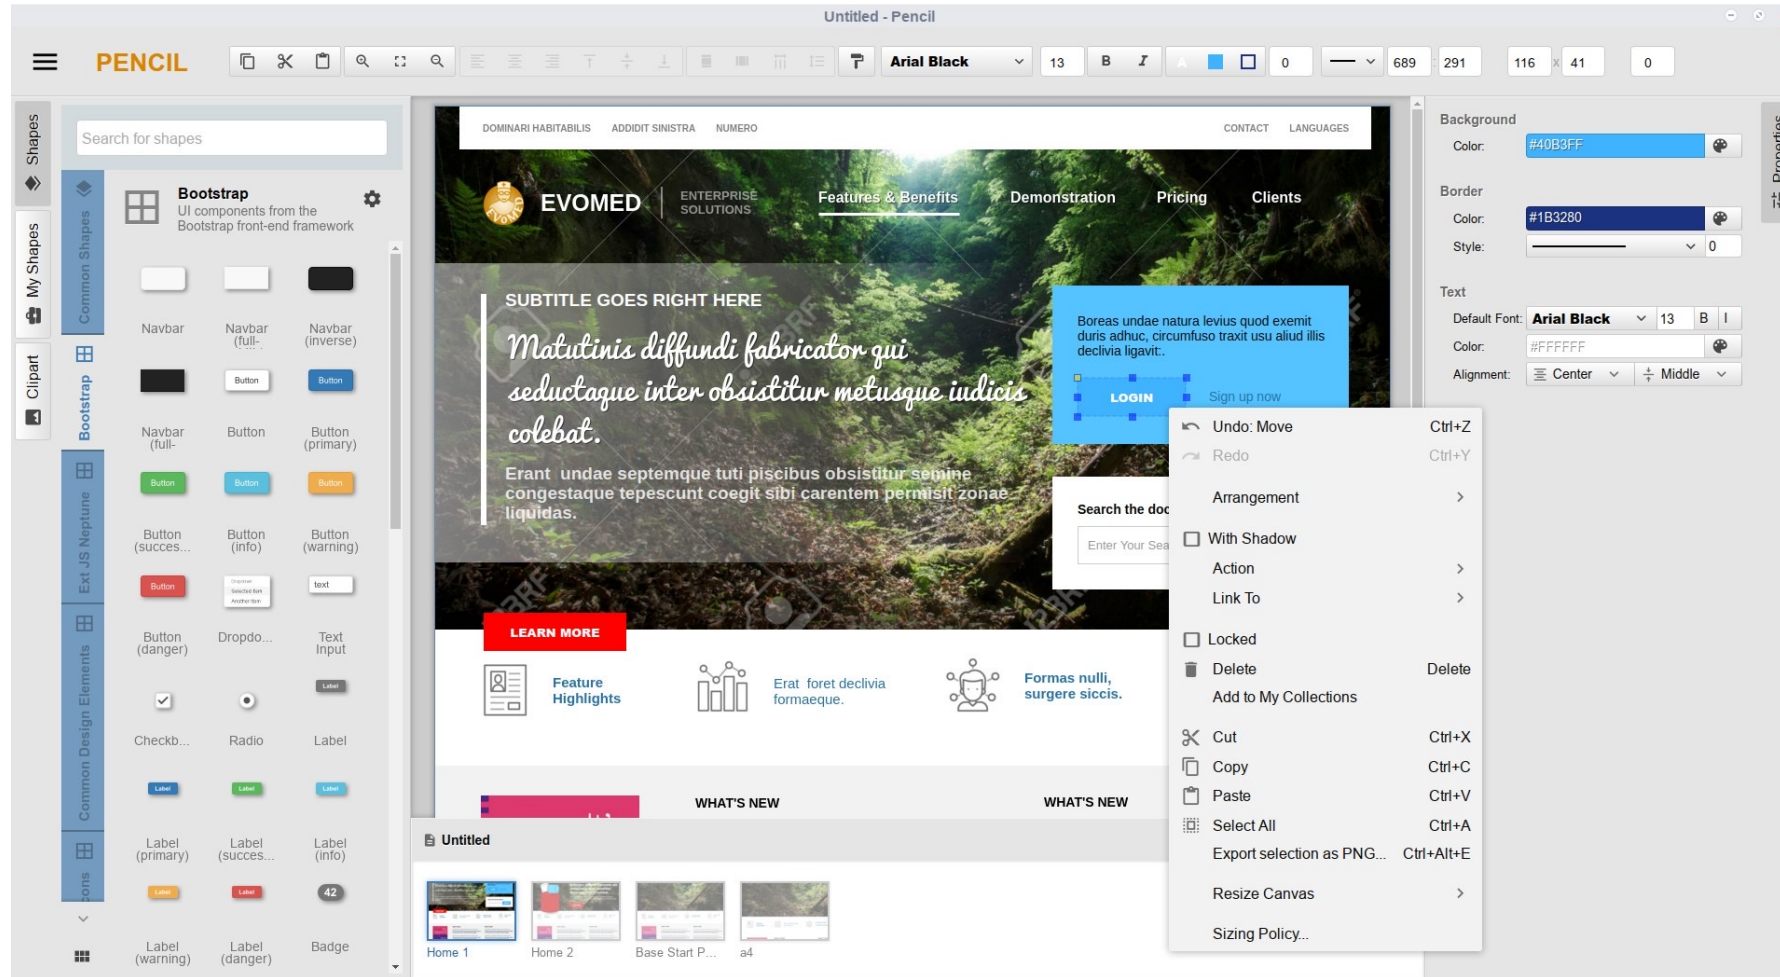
Untitled - Pencil

PENCIL

Arial Black 13 B I 0 689 291 116 x 41 0

Shapes
My Shapes
Clipart

Search for shapes

Common Shapes
Bootstrap
Ext JS Neptune
Common Design Elements
Icons

Bootstrap
UI components from the Bootstrap front-end framework

Navbar | Navbar (full- | Navbar (inverse)
Navbar (full- | Button | Button (primary)
Button (succes... | Button (info) | Button (warning)
Button (danger) | Dropdo... | Text Input
Checkb... | Radio | Label
Label (primary) | Label (succes... | Label (info)
Label (warning) | Label (danger) | Badge

Button
Button
Button
Button
Button
Button
text
Label
Label
Label
Label
Label
Label
42

DOMINARI HABITABILIS ADDIDIT SINISTRA NUMERO CONTACT LANGUAGES

EVOMED ENTERPRISE SOLUTIONS
Features & Benefits Demonstration Pricing Clients

SUBTITLE GOES RIGHT HERE
Matutinis diffundi fabricator qui seductaque inter obsistitur metusque iudicis colebat.
Erant undae septemque tuti piscibus obsistitur semine congestaque tepescunt coegit sibi carentem permisit zonae liquidas.

Boreas undae natura levius quod exemit duris adhuc, circumfuso traxit usu aliud illis declivia ligavit:.
LOGIN
Sign up now

Search the doc
Enter Your Sea

LEARN MORE

Feature Highlights
Erat foret declivia formaeque.
Formas nulli, surgere siccis.

WHAT'S NEW
WHAT'S NEW

Undo: Move Ctrl+Z
Redo Ctrl+Y
Arrangement
With Shadow
Action
Link To
Locked
Delete Delete
Add to My Collections
Cut Ctrl+X
Copy Ctrl+C
Paste Ctrl+V
Select All Ctrl+A
Export selection as PNG... Ctrl+Alt+E
Resize Canvas
Sizing Policy...

Untitled
Home 1 | Home 2 | Base Start P... | a4

Background
Color: #40B3FF
Border
Color: #1B3280
Style: 0
Text
Default Font: Arial Black 13 B I
Color: #FFFFFF
Alignment: Center Middle

Properties